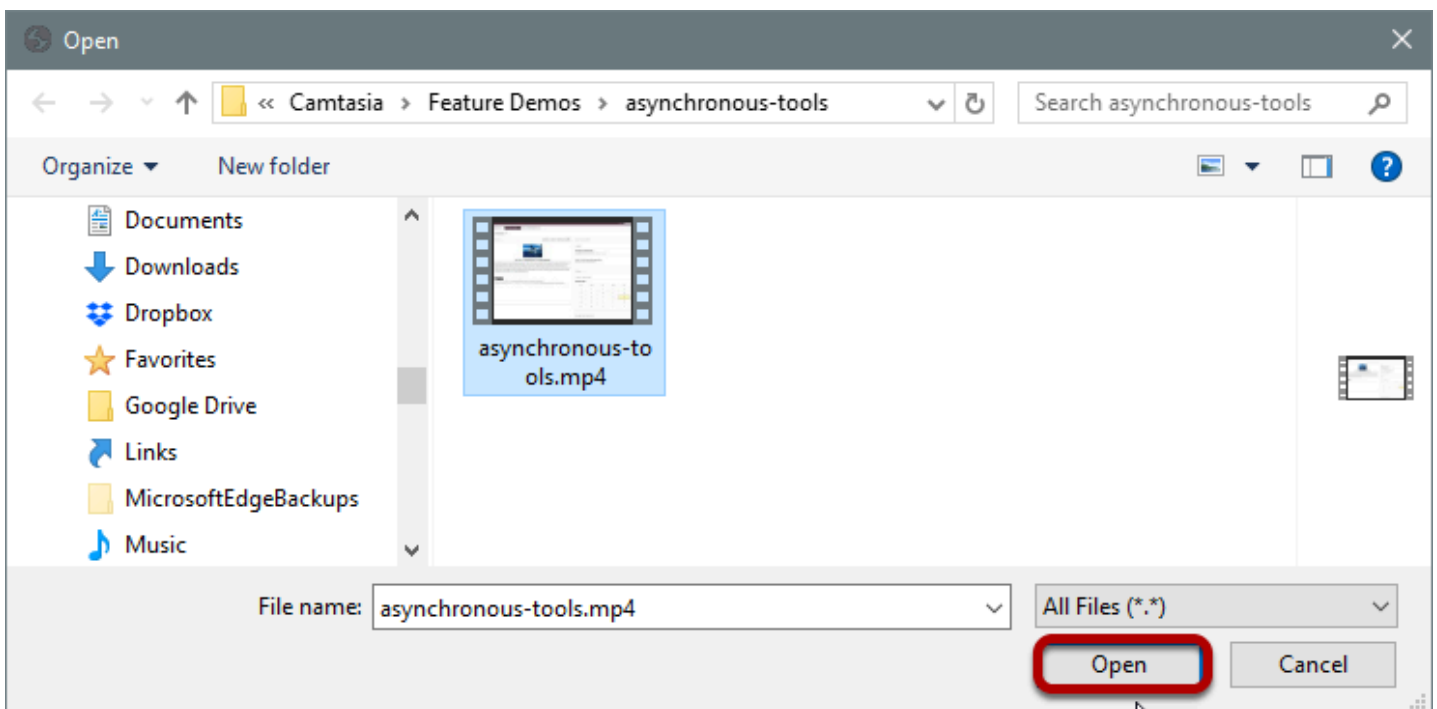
Open

« Camtasia › Feature Demos › asynchronous-tools

Search asynchronous-tools

Organize ▾ New folder

Documents
Downloads
Dropbox
Favorites
Google Drive
Links
MicrosoftEdgeBackups
Music

asynchronous-tools.mp4

File name: asynchronous-tools.mp4

All Files (*.*)

Open

Cancel